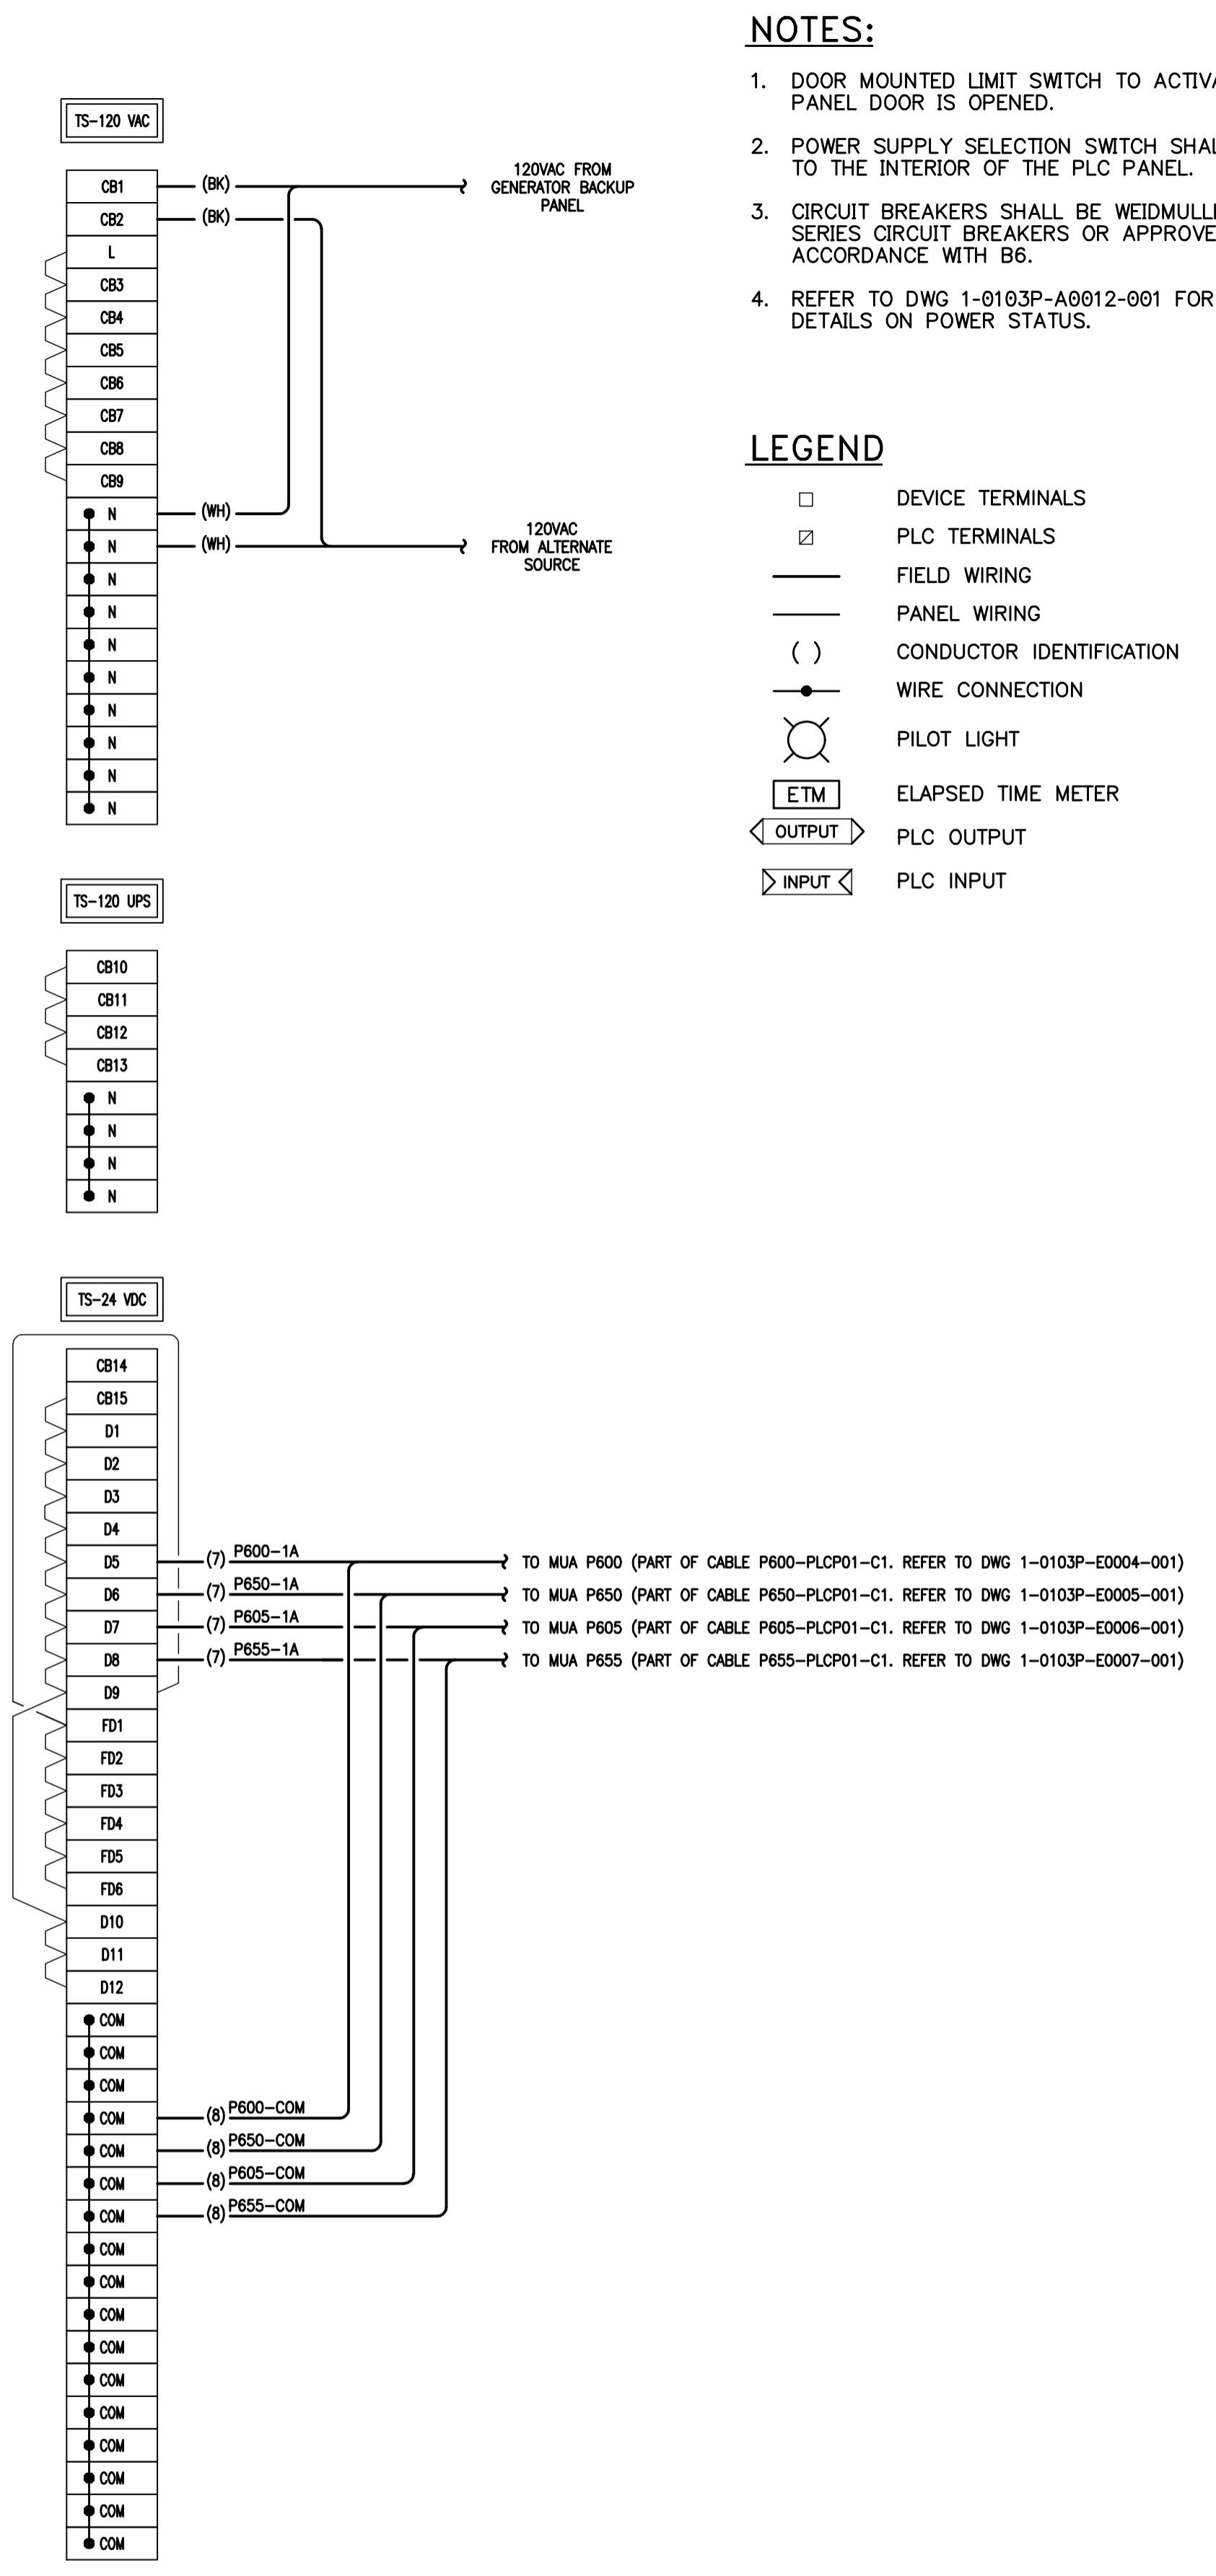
NOTES:

1. DOOR MOUNTED LIMIT SWITCH TO ACTIV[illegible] PANEL DOOR IS OPENED.

2. POWER SUPPLY SELECTION SWITCH SHA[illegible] TO THE INTERIOR OF THE PLC PANEL.

3. CIRCUIT BREAKERS SHALL BE WEIDMULL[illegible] SERIES CIRCUIT BREAKERS OR APPROVE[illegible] ACCORDANCE WITH B6.

4. REFER TO DWG 1-0103P-A0012-001 FOR DETAILS ON POWER STATUS.

LEGEND

DEVICE TERMINALS
PLC TERMINALS
FIELD WIRING
PANEL WIRING
( ) CONDUCTOR IDENTIFICATION
WIRE CONNECTION
PILOT LIGHT
ETM ELAPSED TIME METER
OUTPUT PLC OUTPUT
INPUT PLC INPUT

TS-120 VAC

CB1 (BK)
CB2 (BK)
L
CB3
CB4
CB5
CB6
CB7
CB8
CB9
N (WH)
N (WH)
N
N
N
N
N
N
N
N

120VAC FROM GENERATOR BACKUP PANEL

120VAC FROM ALTERNATE SOURCE

TS-120 UPS

CB10
CB11
CB12
CB13
N
N
N
N

TS-24 VDC

CB14
CB15
D1
D2
D3
D4
D5 (7) P600-1A
D6 (7) P650-1A
D7 (7) P605-1A
D8 (7) P655-1A
D9
FD1
FD2
FD3
FD4
FD5
FD6
D10
D11
D12
COM
COM
COM
COM (8) P600-COM
COM (8) P650-COM
COM (8) P605-COM
COM (8) P655-COM
COM
COM
COM
COM
COM
COM
COM
COM
COM
COM
COM

TO MUA P600 (PART OF CABLE P600-PLCP01-C1. REFER TO DWG 1-0103P-E0004-001)
TO MUA P650 (PART OF CABLE P650-PLCP01-C1. REFER TO DWG 1-0103P-E0005-001)
TO MUA P605 (PART OF CABLE P605-PLCP01-C1. REFER TO DWG 1-0103P-E0006-001)
TO MUA P655 (PART OF CABLE P655-PLCP01-C1. REFER TO DWG 1-0103P-E0007-001)